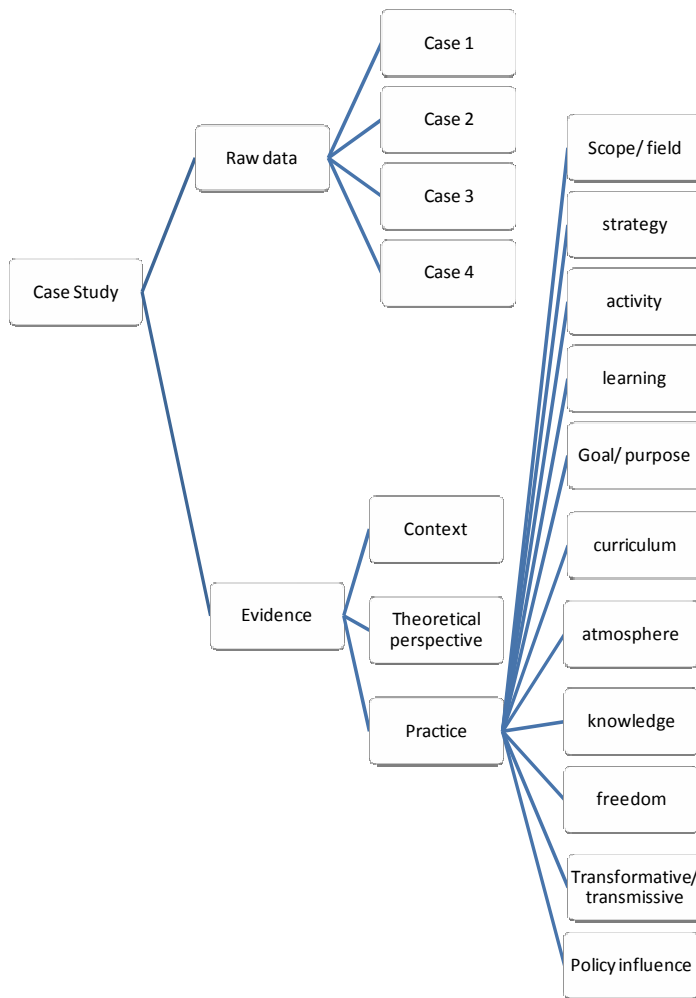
Case Study

Raw data

Case 1

Case 2

Case 3

Case 4

Evidence

Context

Theoretical perspective

Practice

Scope/ field

strategy

activity

learning

Goal/ purpose

curriculum

atmosphere

knowledge

freedom

Transformative/ transmissive

Policy influence